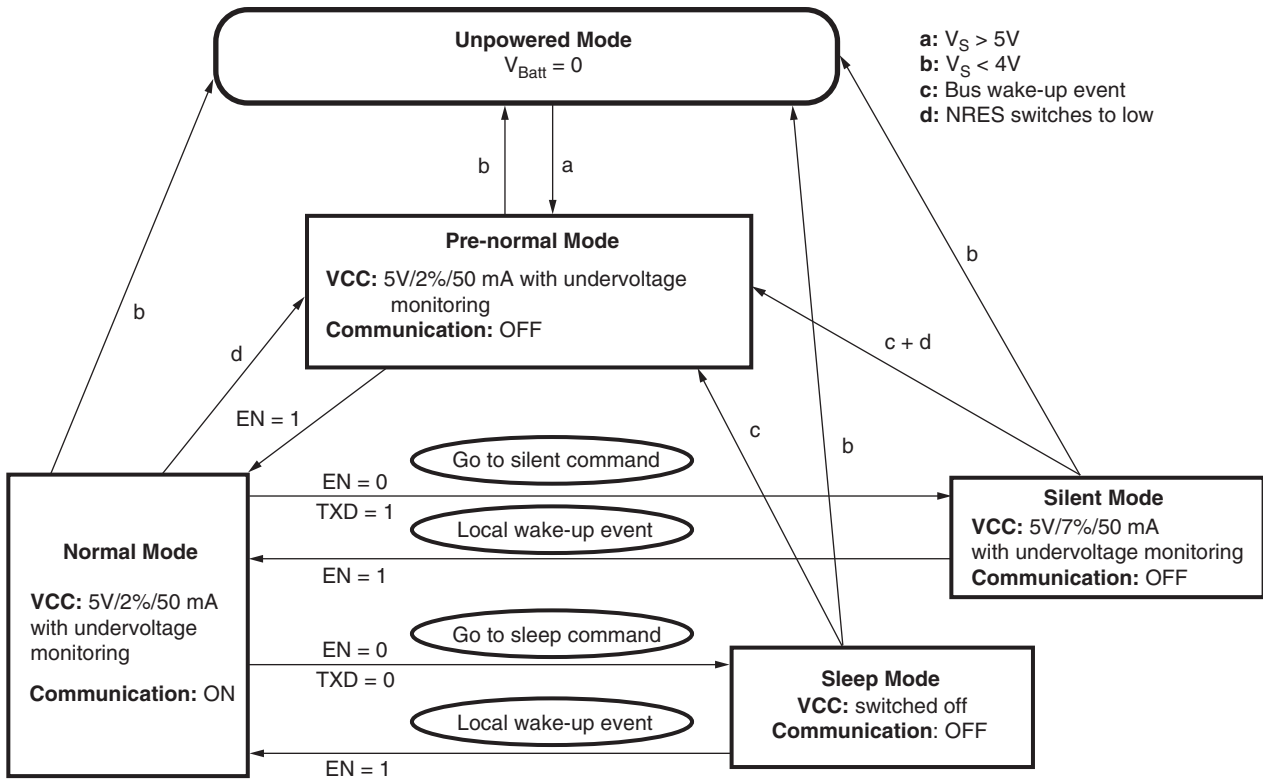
Unpowered Mode
$V_{Batt} = 0$

a: $V_S > 5V$
b: $V_S < 4V$
c: Bus wake-up event
d: NRES switches to low

b

a

Pre-normal Mode
VCC: 5V/2%/50 mA with undervoltage monitoring
Communication: OFF

b

b

d

c + d

EN = 1

c

b

Go to silent command

EN = 0

Silent Mode
VCC: 5V/7%/50 mA with undervoltage monitoring
Communication: OFF

TXD = 1

Local wake-up event

Normal Mode

EN = 1

VCC: 5V/2%/50 mA with undervoltage monitoring

Go to sleep command

EN = 0

Communication: ON

TXD = 0

Sleep Mode
VCC: switched off
Communication: OFF

Local wake-up event

EN = 1